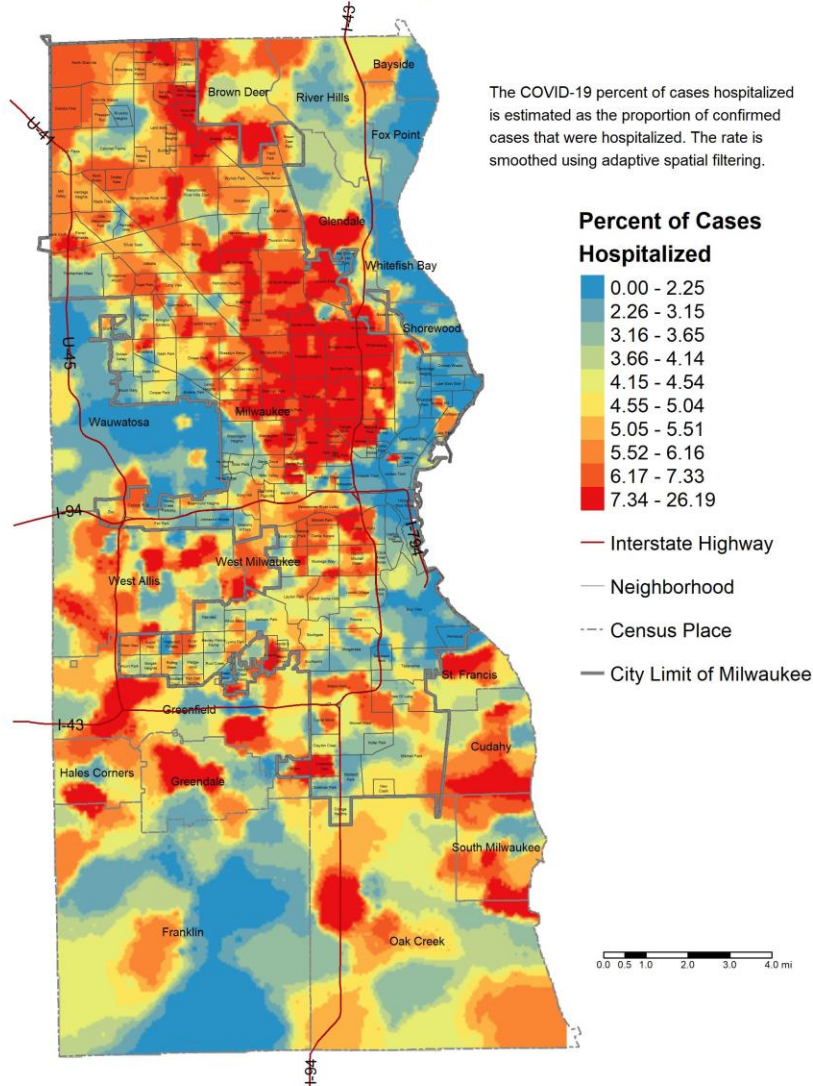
I-43
Bayside
Brown Deer
River Hills
U-41
Fox Point
Glendale
Whitefish Bay
Shorewood
U-45
Wauwatosa
Milwaukee
I-94
I-794
West Milwaukee
West Allis
St. Francis
I-43
Greenfield
Cudahy
Hales Corners
Greendale
South Milwaukee
Franklin
Oak Creek
I-94

The COVID-19 percent of cases hospitalized is estimated as the proportion of confirmed cases that were hospitalized. The rate is smoothed using adaptive spatial filtering.

Percent of Cases Hospitalized
0.00 - 2.25
2.26 - 3.15
3.16 - 3.65
3.66 - 4.14
4.15 - 4.54
4.55 - 5.04
5.05 - 5.51
5.52 - 6.16
6.17 - 7.33
7.34 - 26.19
Interstate Highway
Neighborhood
Census Place
City Limit of Milwaukee

0.0 0.5 1.0 2.0 3.0 4.0 mi